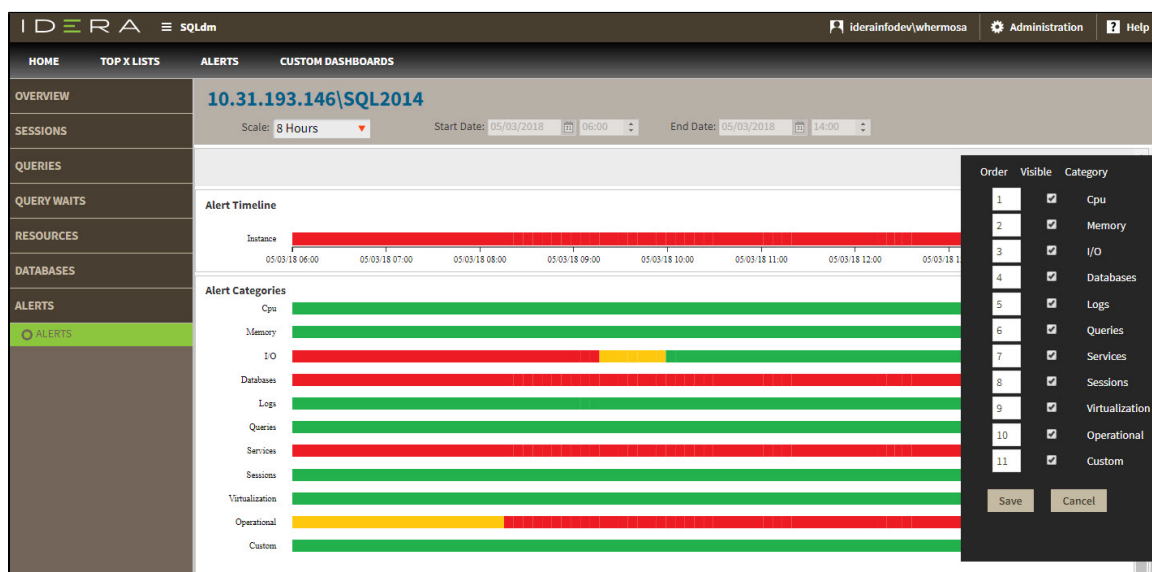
IDERA ≡ SQLdm

ideraninfodev\whermosa Administration Help

HOME TOP X LISTS ALERTS CUSTOM DASHBOARDS

OVERVIEW
SESSIONS
QUERIES
QUERY WAITS
RESOURCES
DATABASES
ALERTS
ALERTS

10.31.193.146\SQL2014

Scale: 8 Hours Start Date: 05/03/2018 06:00 End Date: 05/03/2018 14:00

Alert Timeline

Instance

05/03/18 06:00 05/03/18 07:00 05/03/18 08:00 05/03/18 09:00 05/03/18 10:00 05/03/18 11:00 05/03/18 12:00 05/03/18 1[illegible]

Alert Categories

Cpu
Memory
I/O
Databases
Logs
Queries
Services
Sessions
Virtualization
Operational
Custom

| Order | Visible | Category |
|---|---|---|
| 1 | ☑ | Cpu |
| 2 | ☑ | Memory |
| 3 | ☑ | I/O |
| 4 | ☑ | Databases |
| 5 | ☑ | Logs |
| 6 | ☑ | Queries |
| 7 | ☑ | Services |
| 8 | ☑ | Sessions |
| 9 | ☑ | Virtualization |
| 10 | ☑ | Operational |
| 11 | ☑ | Custom |

Save Cancel